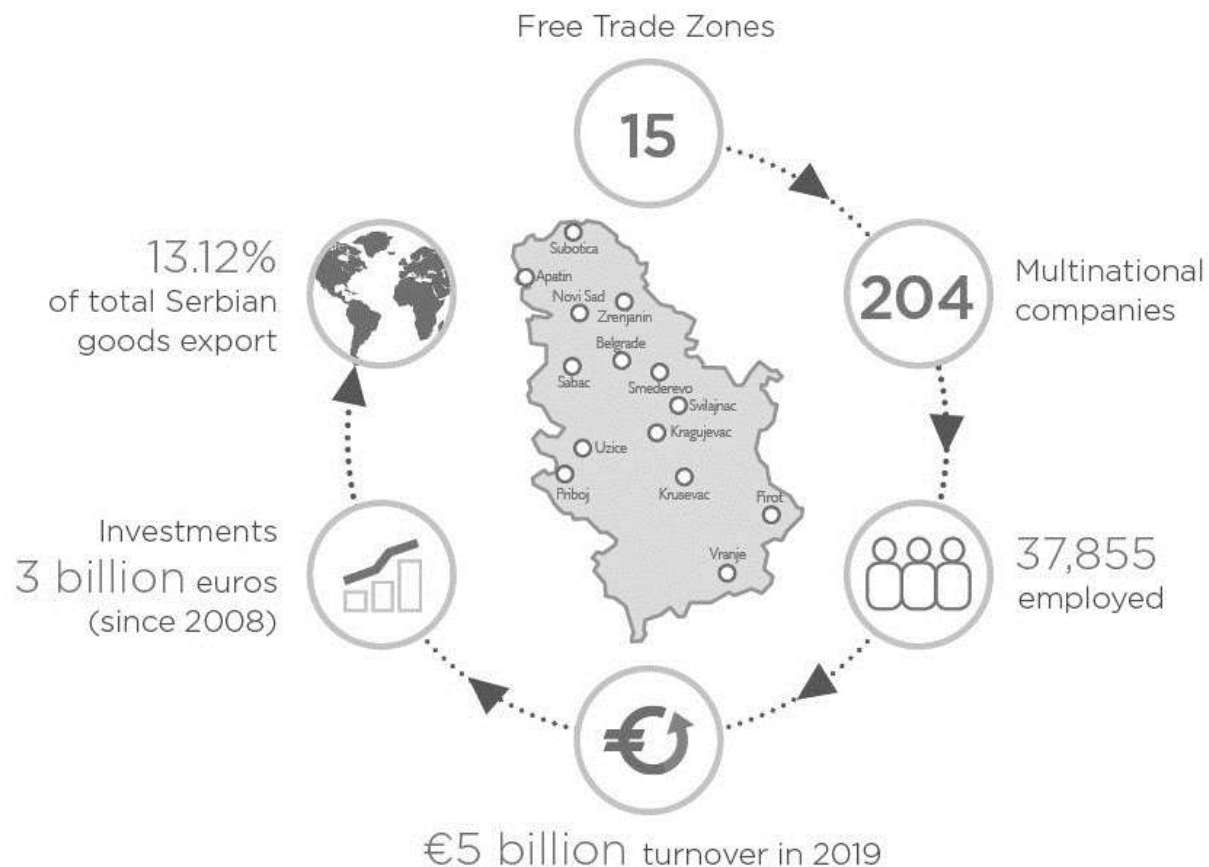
Free Trade Zones

15

204 Multinational companies

37,855 employed

€5 billion turnover in 2019

Investments 3 billion euros (since 2008)

13.12% of total Serbian goods export

Subotica
Apatin
Novi Sad
Zrenjanin
Belgrade
Sabac
Smederevo
Svilajnac
Kragujevac
Uzice
Priboj
Krusevac
Pirot
Vranje